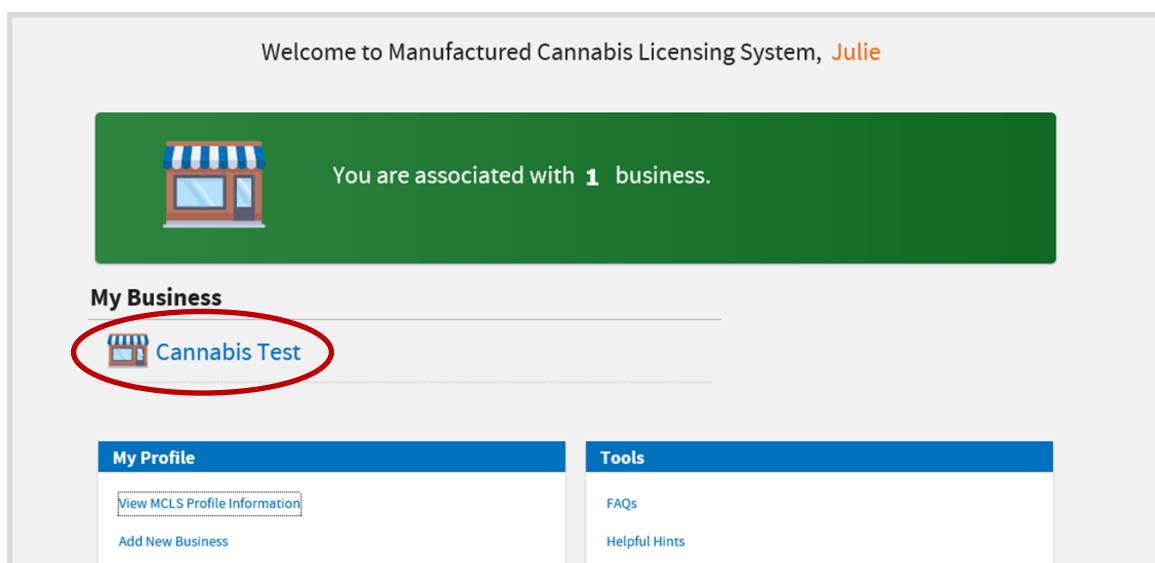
Welcome to Manufactured Cannabis Licensing System, Julie

You are associated with 1 business.

My Business

Cannabis Test

My Profile

View MCLS Profile Information

Add New Business

Tools

FAQs

Helpful Hints